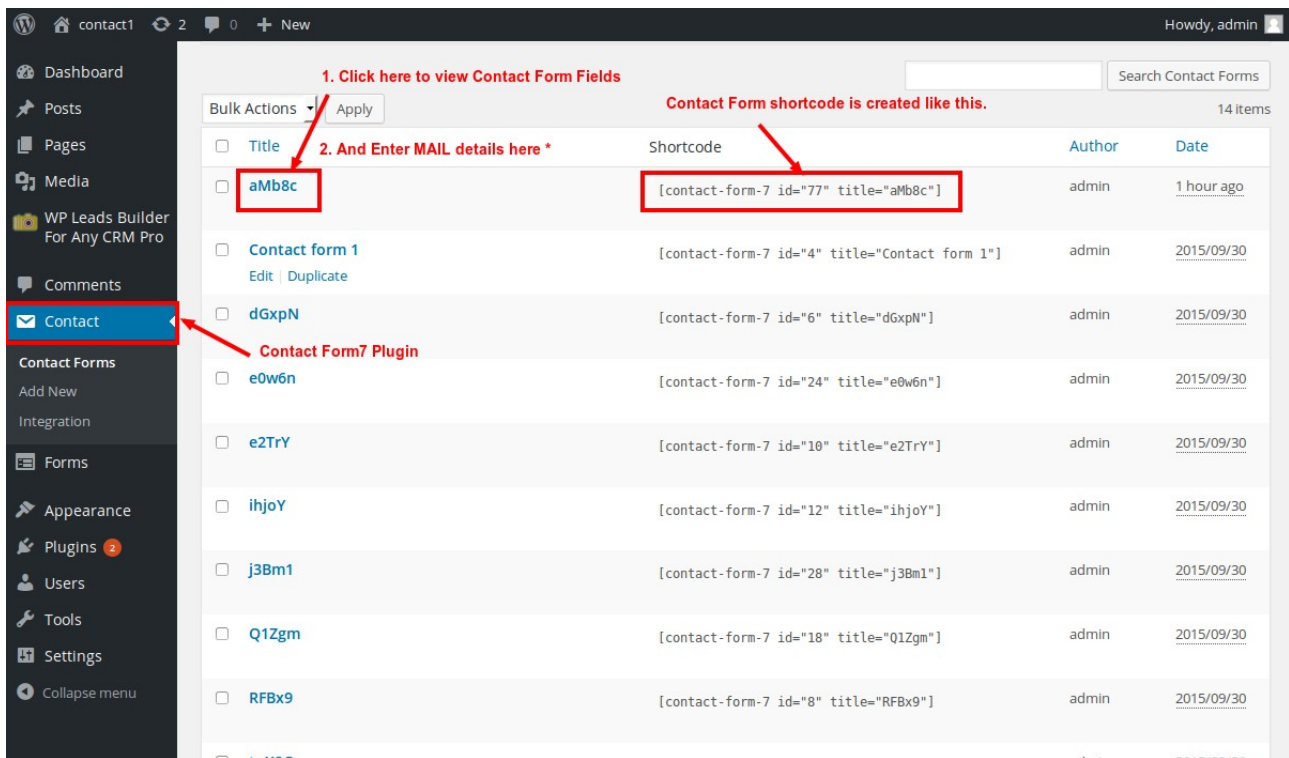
contact1 2 0 + New

Howdy, admin

Dashboard
Posts
Pages
Media
WP Leads Builder For Any CRM Pro
Comments
Contact
Contact Forms
Add New
Integration
Forms
Appearance
Plugins 2
Users
Tools
Settings
Collapse menu

1. Click here to view Contact Form Fields

Search Contact Forms

Bulk Actions Apply

Contact Form shortcode is created like this.

14 items

2. And Enter MAIL details here *

| Title | Shortcode | Author | Date |
|---|---|---|---|
| aMb8c | [contact-form-7 id="77" title="aMb8c"] | admin | 1 hour ago |
| Contact form 1 Edit \| Duplicate | [contact-form-7 id="4" title="Contact form 1"] | admin | 2015/09/30 |
| dGxpN | [contact-form-7 id="6" title="dGxpN"] | admin | 2015/09/30 |
| e0w6n | [contact-form-7 id="24" title="e0w6n"] | admin | 2015/09/30 |
| e2TrY | [contact-form-7 id="10" title="e2TrY"] | admin | 2015/09/30 |
| ihjoY | [contact-form-7 id="12" title="ihjoY"] | admin | 2015/09/30 |
| j3Bm1 | [contact-form-7 id="28" title="j3Bm1"] | admin | 2015/09/30 |
| Q1Zgm | [contact-form-7 id="18" title="Q1Zgm"] | admin | 2015/09/30 |
| RFBx9 | [contact-form-7 id="8" title="RFBx9"] | admin | 2015/09/30 |

Contact Form7 Plugin